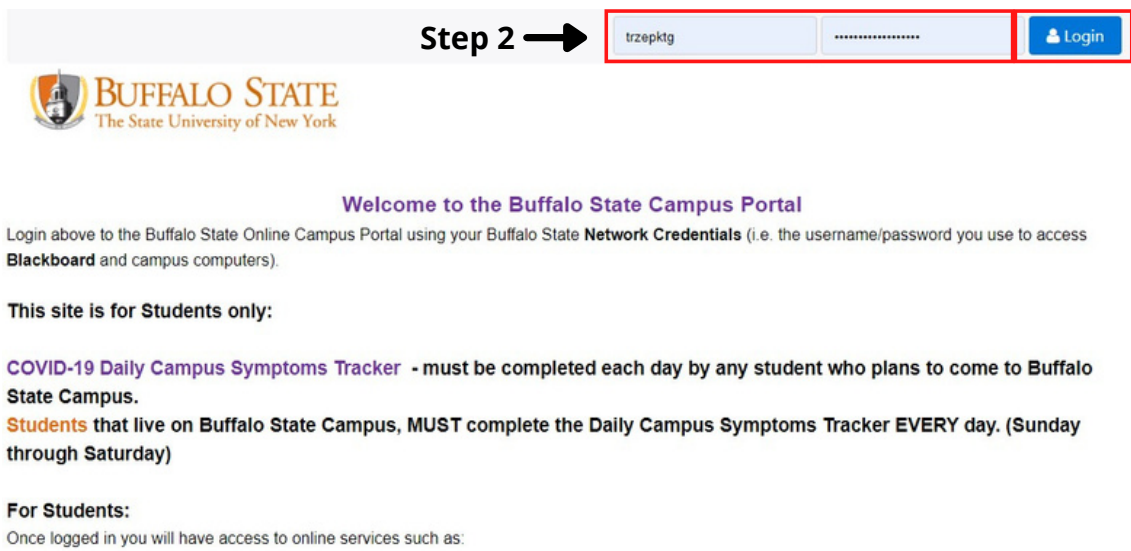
Step 2

trzepktg

••••••••••••••••••

Login

BUFFALO STATE
The State University of New York

Welcome to the Buffalo State Campus Portal

Login above to the Buffalo State Online Campus Portal using your Buffalo State **Network Credentials** (i.e. the username/password you use to access **Blackboard** and campus computers).

This site is for Students only:

COVID-19 Daily Campus Symptoms Tracker - must be completed each day by any student who plans to come to Buffalo State Campus.
Students that live on Buffalo State Campus, MUST complete the Daily Campus Symptoms Tracker EVERY day. (Sunday through Saturday)

For Students:
Once logged in you will have access to online services such as: